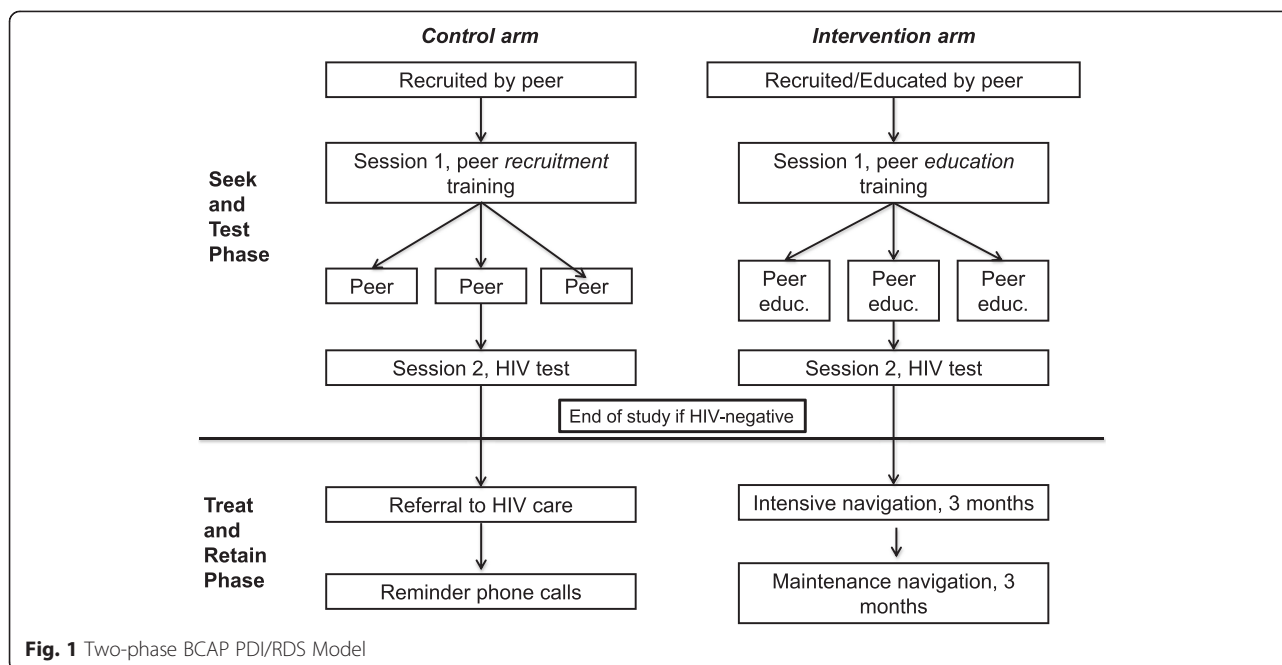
Control arm

Intervention arm

Recruited by peer

Recruited/Educated by peer

Seek and Test Phase

Session 1, peer recruitment training

Session 1, peer education training

Peer

Peer

Peer

Peer educ.

Peer educ.

Peer educ.

Session 2, HIV test

Session 2, HIV test

End of study if HIV-negative

Treat and Retain Phase

Referral to HIV care

Intensive navigation, 3 months

Reminder phone calls

Maintenance navigation, 3 months

Fig. 1 Two-phase BCAP PDI/RDS Model